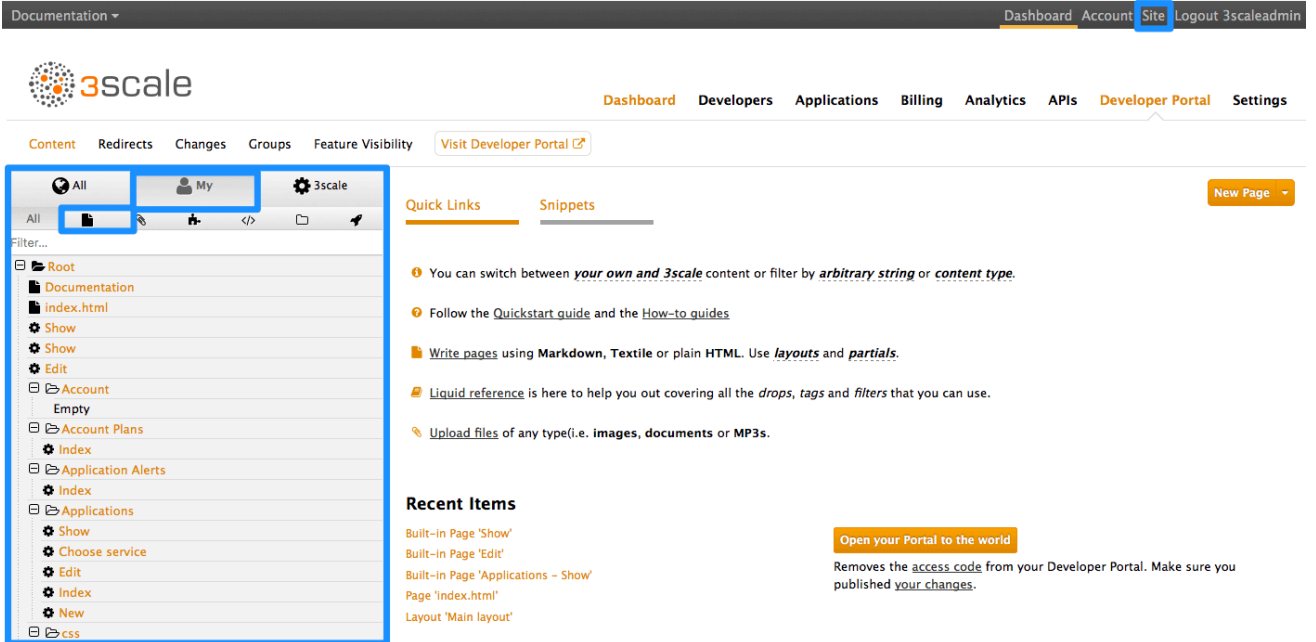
Documentation ▾ Dashboard Account Site Logout 3scaleadmin

3scale

Dashboard Developers Applications Billing Analytics APIs Developer Portal Settings

Content Redirects Changes Groups Feature Visibility Visit Developer Portal

All My 3scale

All

Filter...

Root
Documentation
index.html
Show
Show
Edit
Account
Empty
Account Plans
Index
Application Alerts
Index
Applications
Show
Choose service
Edit
Index
New
css

Quick Links Snippets

New Page

You can switch between your own and 3scale content or filter by arbitrary string or content type.

Follow the Quickstart guide and the How-to guides

Write pages using Markdown, Textile or plain HTML. Use layouts and partials.

Liquid reference is here to help you out covering all the drops, tags and filters that you can use.

Upload files of any type(i.e. images, documents or MP3s.

Recent Items

Built-in Page 'Show'
Built-in Page 'Edit'
Built-in Page 'Applications - Show'
Page 'index.html'
Layout 'Main layout'

Open your Portal to the world

Removes the access code from your Developer Portal. Make sure you published your changes.